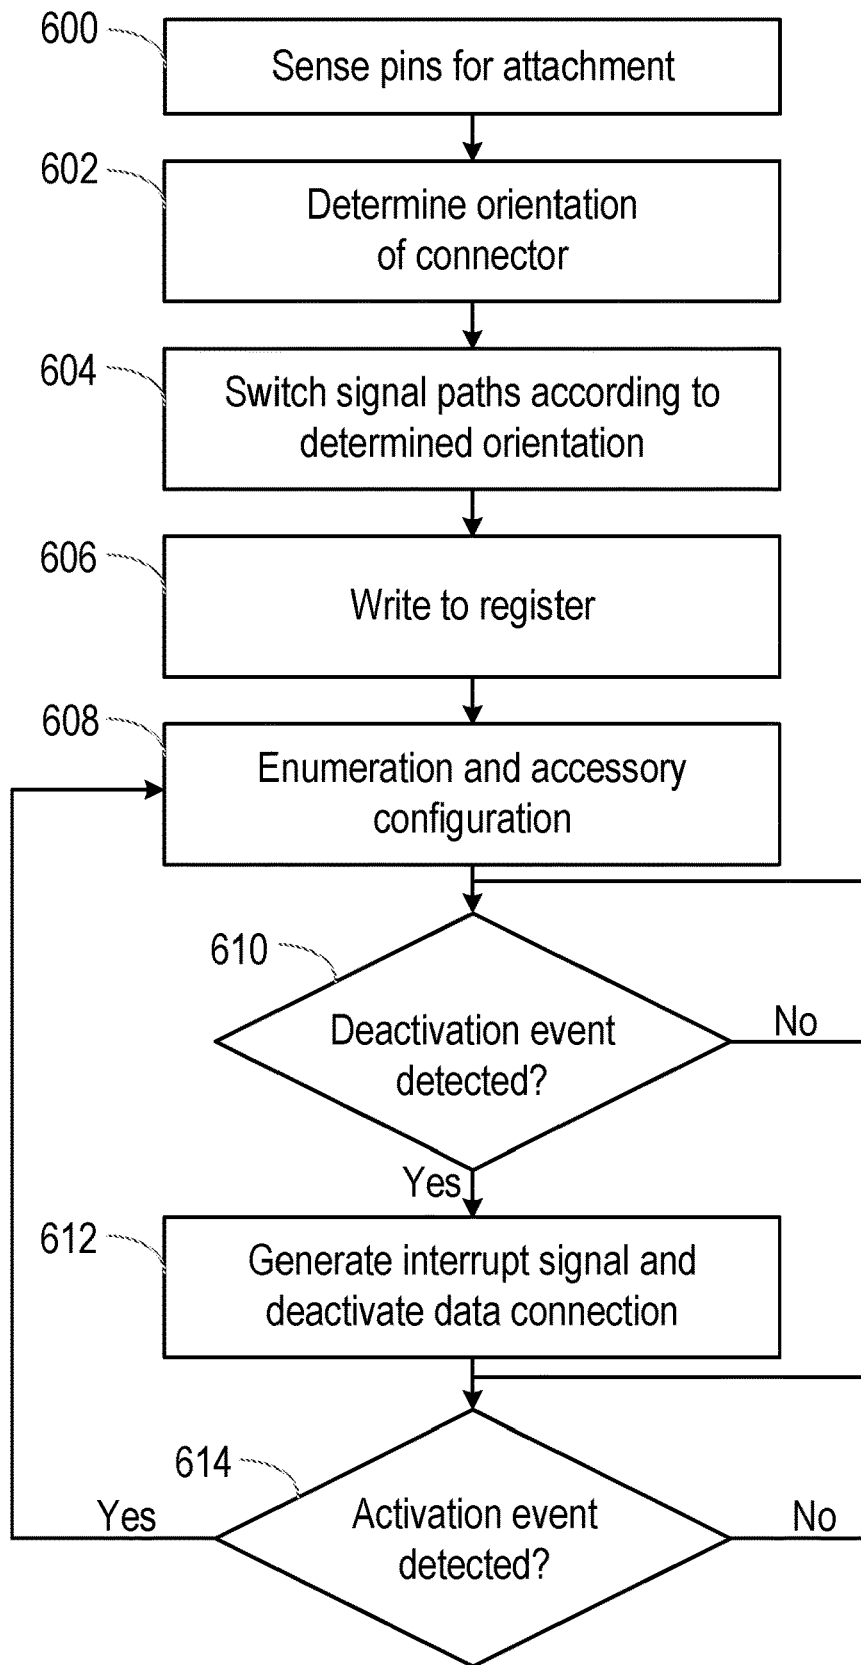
600
Sense pins for attachment

602
Determine orientation of connector

604
Switch signal paths according to determined orientation

606
Write to register

608
Enumeration and accessory configuration

610
Deactivation event detected?
No
Yes

612
Generate interrupt signal and deactivate data connection

614
Activation event detected?
Yes
No